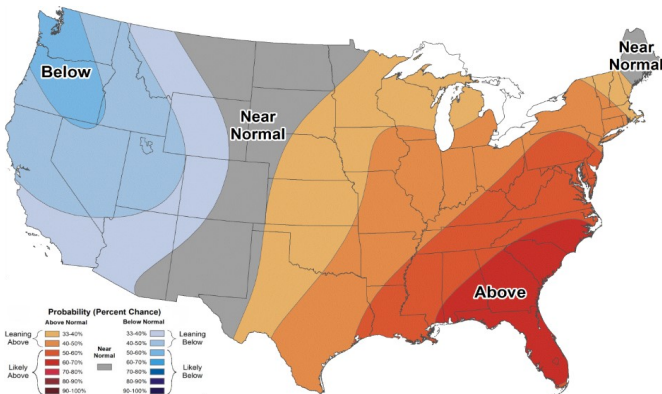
Below

Near Normal

Near Normal

Above

Probability (Percent Chance)

Above Normal

Below Normal

Leaning Above

33-40%

40-50%

Likely Above

50-60%

60-70%

70-80%

80-90%

90-100%

Near Normal

33-40%

40-50%

50-60%

60-70%

70-80%

80-90%

90-100%

Leaning Below

Likely Below